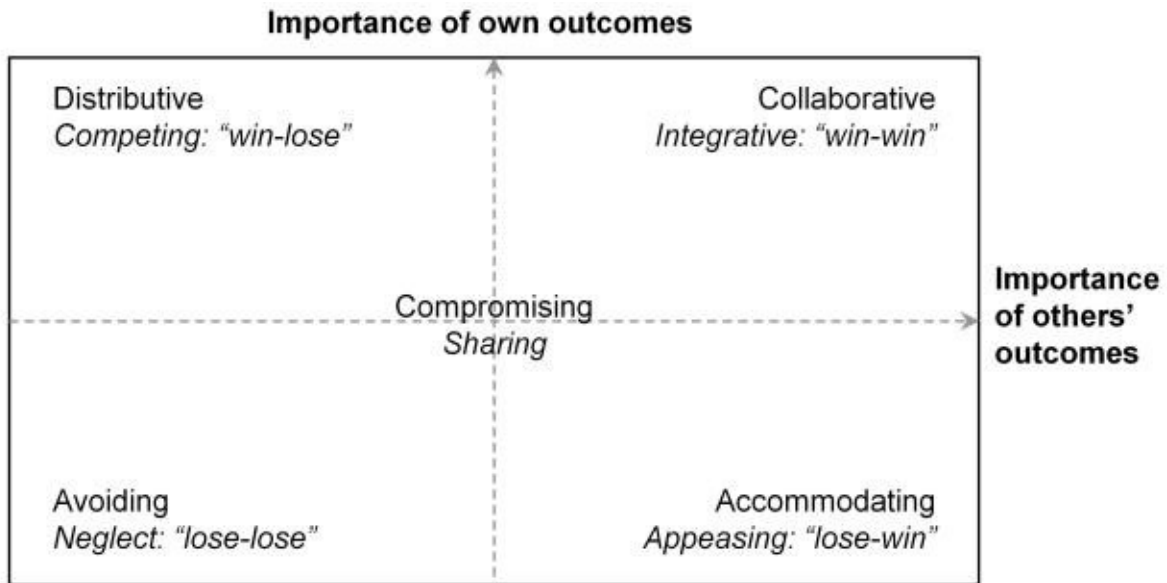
Importance of own outcomes

Distributive
*Competing: "win-lose"*

Collaborative
*Integrative: "win-win"*

Compromising
*Sharing*

Importance of others' outcomes

Avoiding
*Neglect: "lose-lose"*

Accommodating
*Appeasing: "lose-win"*